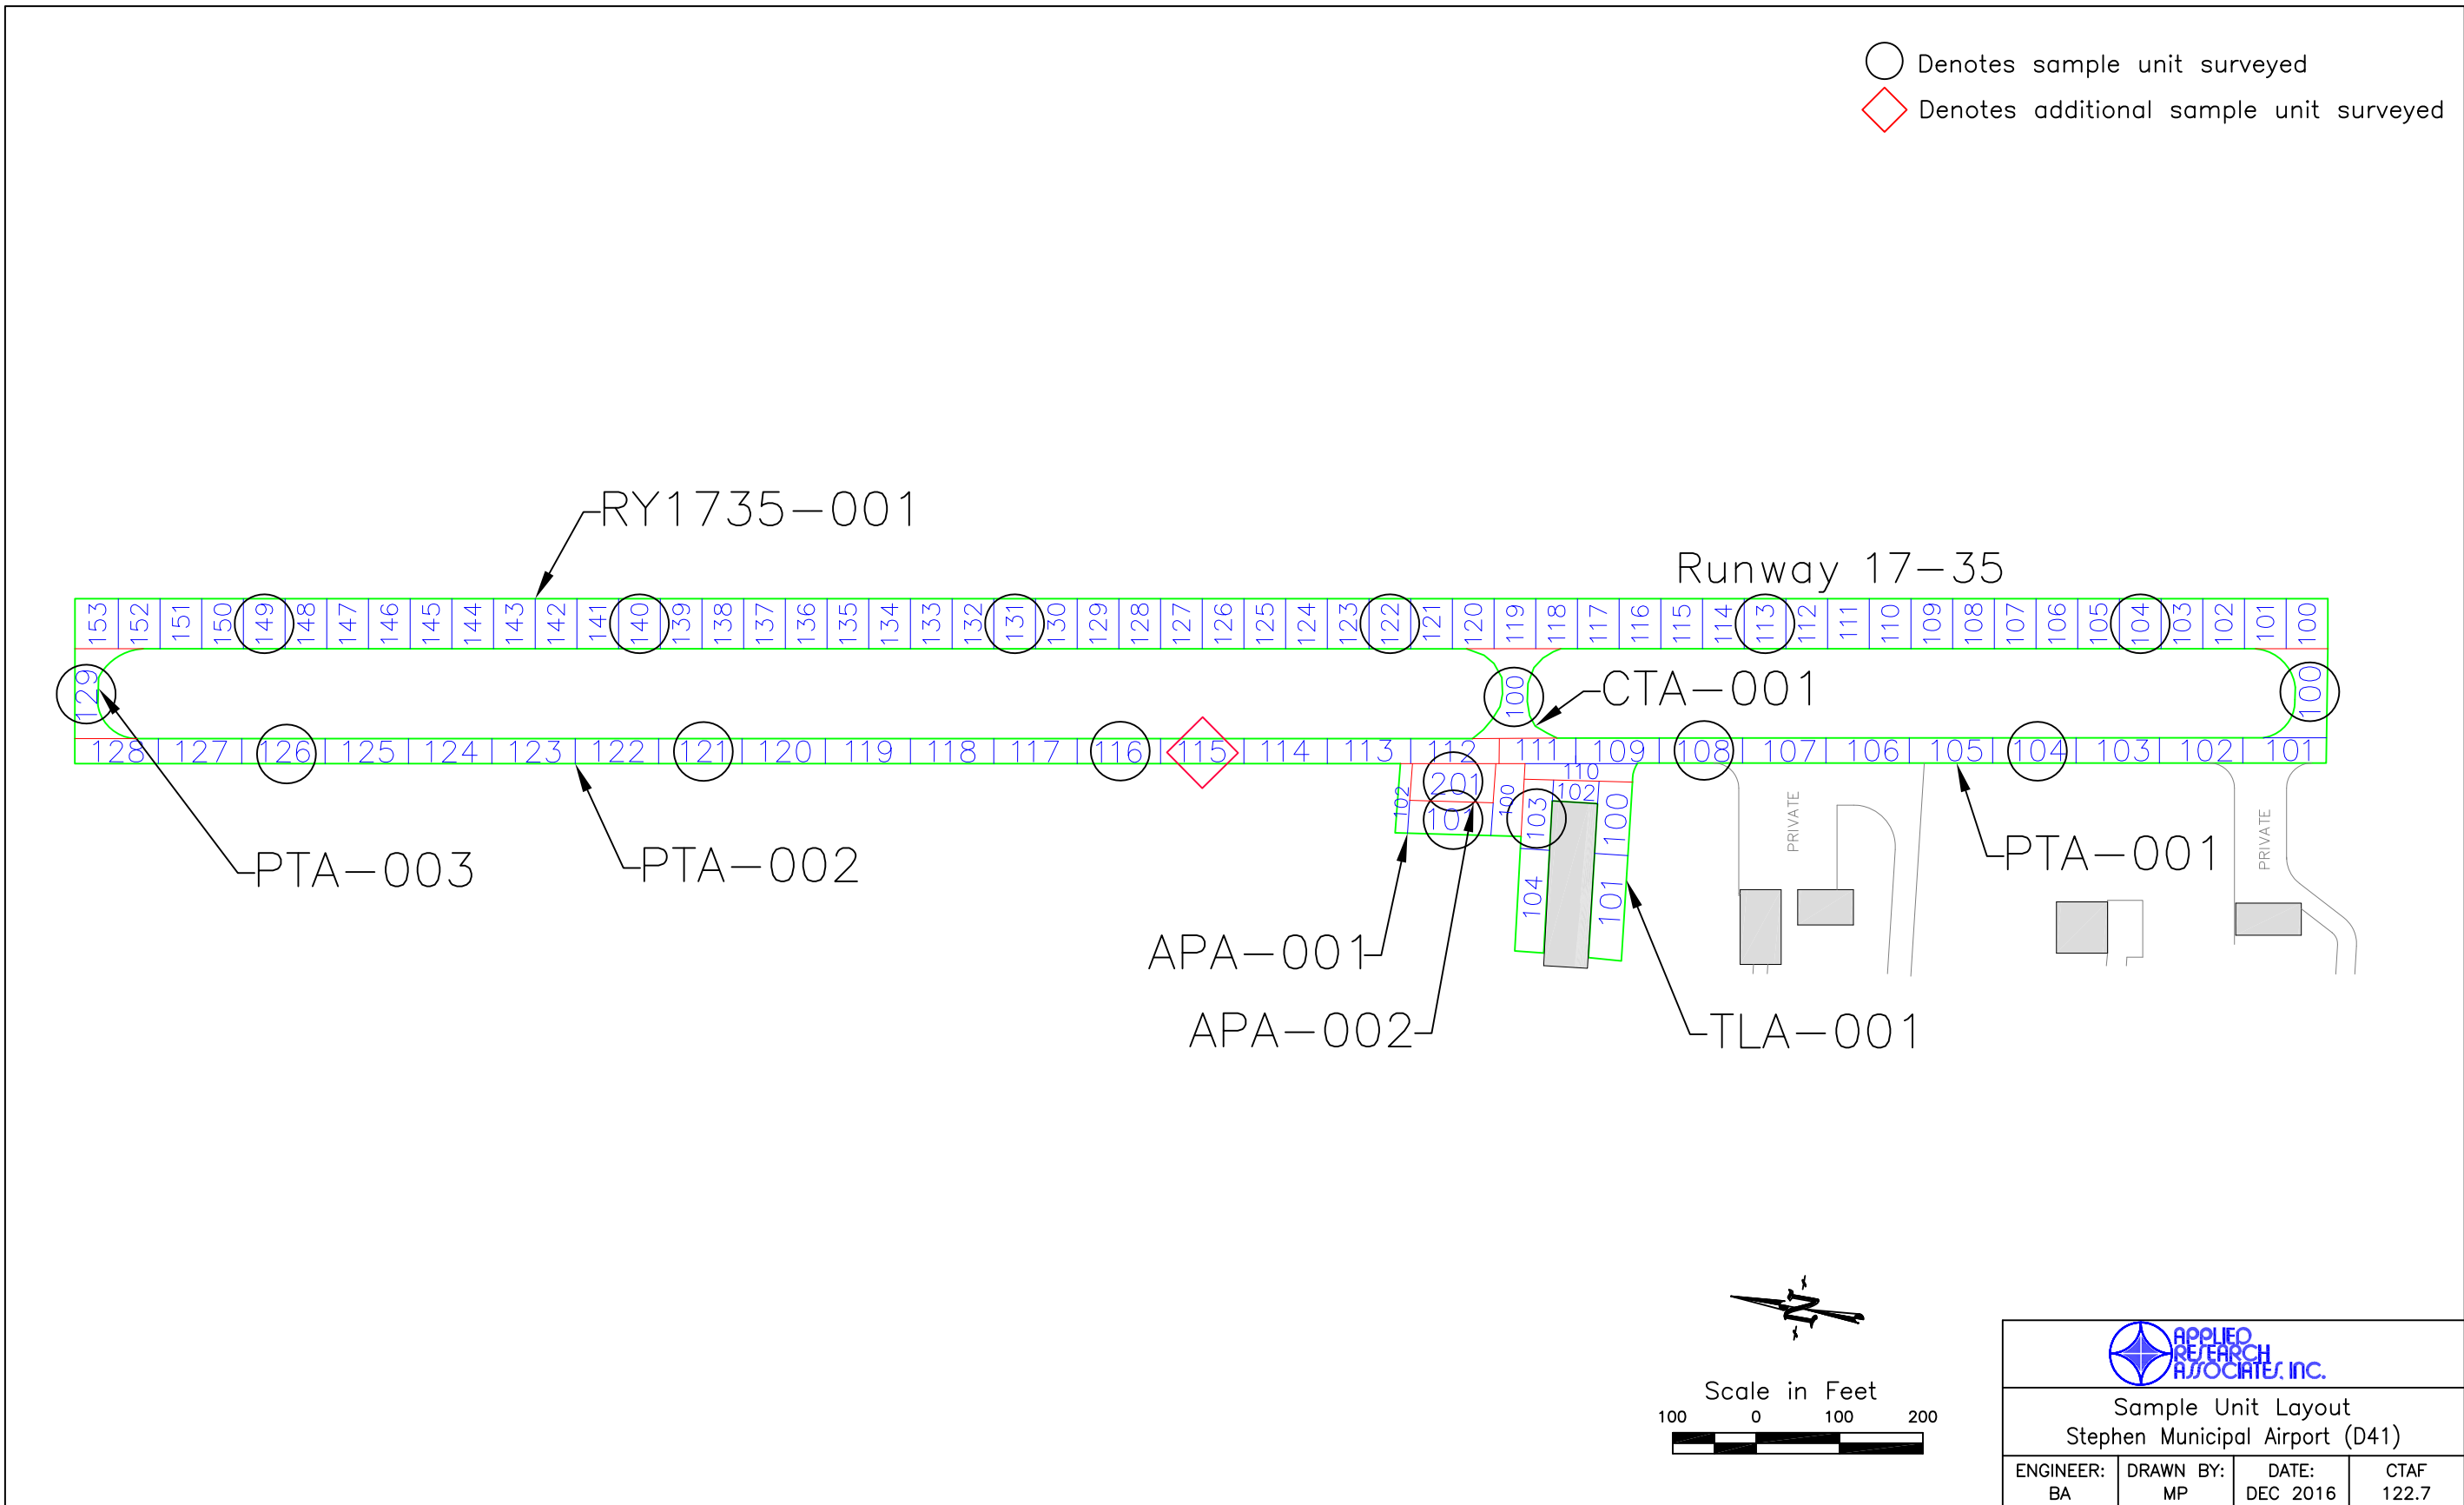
Denotes sample unit surveyed
Denotes additional sample unit surveyed

RY1735-001

Runway 17-35

153 152 151 150 149 148 147 146 145 144 143 142 141 140 139 138 137 136 135 134 133 132 131 130 129 128 127 126 125 124 123 122 121 120 119 118 117 116 115 114 113 112 111 110 109 108 107 106 105 104 103 102 101 100

129

100

CTA-001

100

128 127 126 125 124 123 122 121 120 119 118 117 116 115 114 113 112 111 109 108 107 106 105 104 103 102 101

201
102
101
100
110
102
103
100
104
101

PRIVATE
PRIVATE

PTA-003
PTA-002
APA-001
APA-002
TLA-001
PTA-001

Scale in Feet
100 0 100 200

APPLIED RESEARCH ASSOCIATES, INC.
Sample Unit Layout
Stephen Municipal Airport (D41)

| ENGINEER: BA | DRAWN BY: MP | DATE: DEC 2016 | CTAF 122.7 |